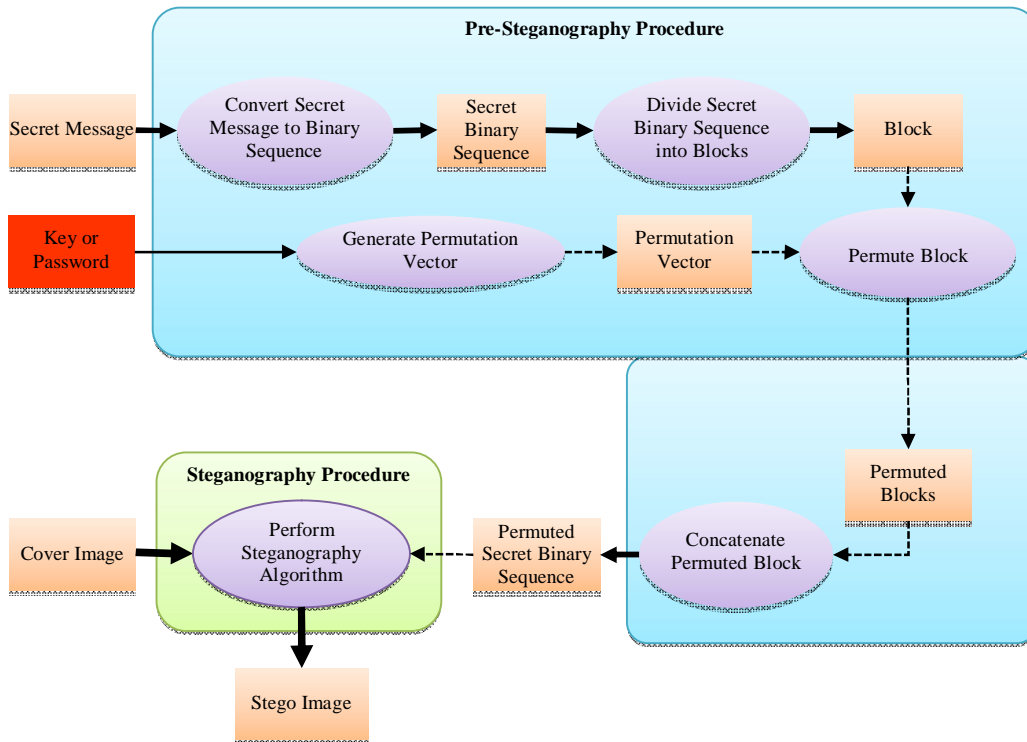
Pre-Steganography Procedure

Secret Message

Convert Secret Message to Binary Sequence

Secret Binary Sequence

Divide Secret Binary Sequence into Blocks

Block

Key or Password

Generate Permutation Vector

Permutation Vector

Permute Block

Permuted Blocks

Concatenate Permuted Block

Permuted Secret Binary Sequence

Steganography Procedure

Cover Image

Perform Steganography Algorithm

Stego Image